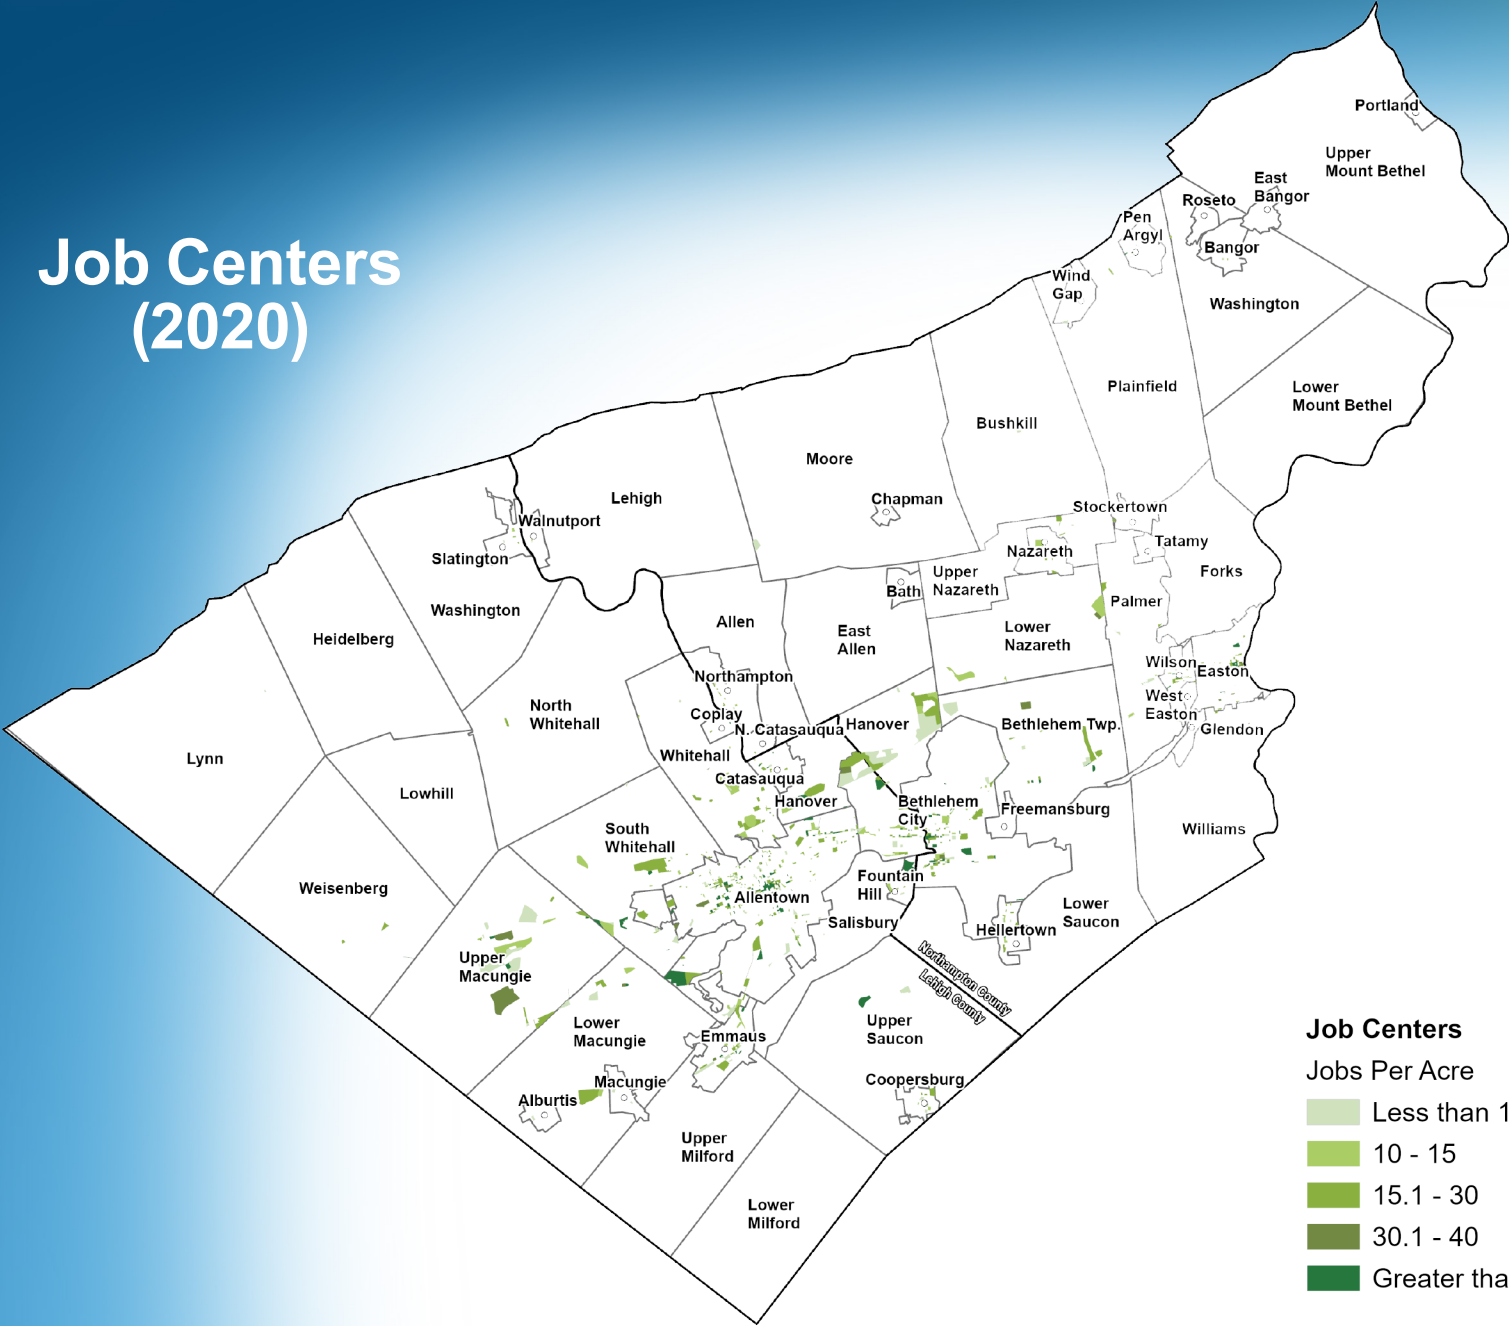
Job Centers (2020)

Portland
Upper Mount Bethel
East Bangor
Roseto
Pen Argyl
Bangor
Wind Gap
Washington
Plainfield
Lower Mount Bethel
Bushkill
Moore
Lehigh
Chapman
Walnutport
Stockertown
Slatington
Tatamy
Nazareth
Forks
Upper Nazareth
Bath
Washington
Palmer
Allen
East Allen
Lower Nazareth
Heidelberg
Wilson
Easton
Northampton
North Whitehall
West Easton
Coplay
N. Catasauqua
Hanover
Bethlehem Twp.
Glendon
Lynn
Whitehall
Catasauqua
Lowhill
Hanover
Bethlehem City
Freemansburg
Williams
South Whitehall
Fountain Hill
Weisenberg
Allentown
Salisbury
Lower Saucon
Hellertown
Upper Macungie
Northampton County
Lehigh County
Lower Macungie
Emmaus
Upper Saucon
Macungie
Coopersburg
Alburtis
Upper Milford
Lower Milford

Job Centers
Jobs Per Acre
Less than 1
10 - 15
15.1 - 30
30.1 - 40
Greater tha